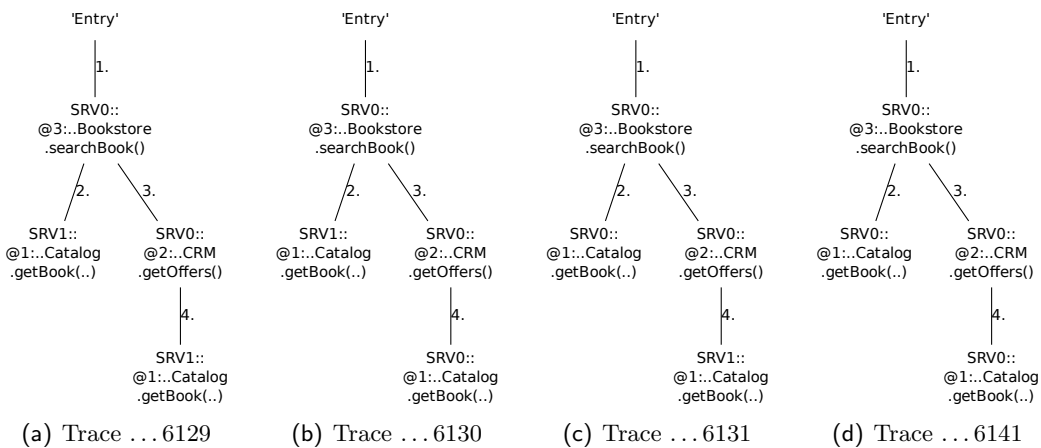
'Entry'

1.

SRV0::
@3:..Bookstore
.searchBook()

2.

3.

SRV1::
@1:..Catalog
.getBook(..)

SRV0::
@2:..CRM
.getOffers()

4.

SRV1::
@1:..Catalog
.getBook(..)

(a) Trace . . . 6129

'Entry'

1.

SRV0::
@3:..Bookstore
.searchBook()

2.

3.

SRV1::
@1:..Catalog
.getBook(..)

SRV0::
@2:..CRM
.getOffers()

4.

SRV0::
@1:..Catalog
.getBook(..)

(b) Trace . . . 6130

'Entry'

1.

SRV0::
@3:..Bookstore
.searchBook()

2.

3.

SRV0::
@1:..Catalog
.getBook(..)

SRV0::
@2:..CRM
.getOffers()

4.

SRV1::
@1:..Catalog
.getBook(..)

(c) Trace . . . 6131

'Entry'

1.

SRV0::
@3:..Bookstore
.searchBook()

2.

3.

SRV0::
@1:..Catalog
.getBook(..)

SRV0::
@2:..CRM
.getOffers()

4.

SRV0::
@1:..Catalog
.getBook(..)

(d) Trace . . . 6141